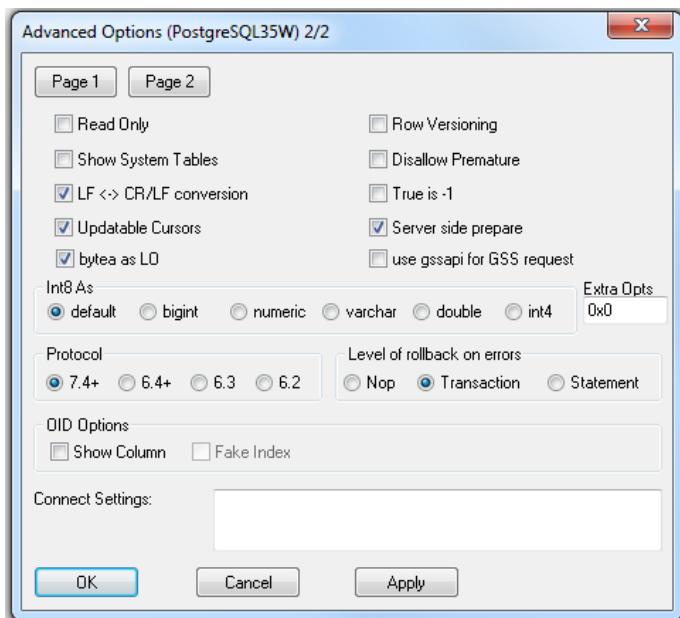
Advanced Options (PostgreSQL35W) 2/2

Page 1
Page 2

Read Only
Show System Tables
LF <-> CR/LF conversion
Updatable Cursors
bytea as LO

Row Versioning
Disallow Premature
True is -1
Server side prepare
use gssapi for GSS request

Int8 As
default
bigint
numeric
varchar
double
int4

Extra Opts
0x0

Protocol
7.4+
6.4+
6.3
6.2

Level of rollback on errors
Nop
Transaction
Statement

OID Options
Show Column
Fake Index

Connect Settings:

OK
Cancel
Apply